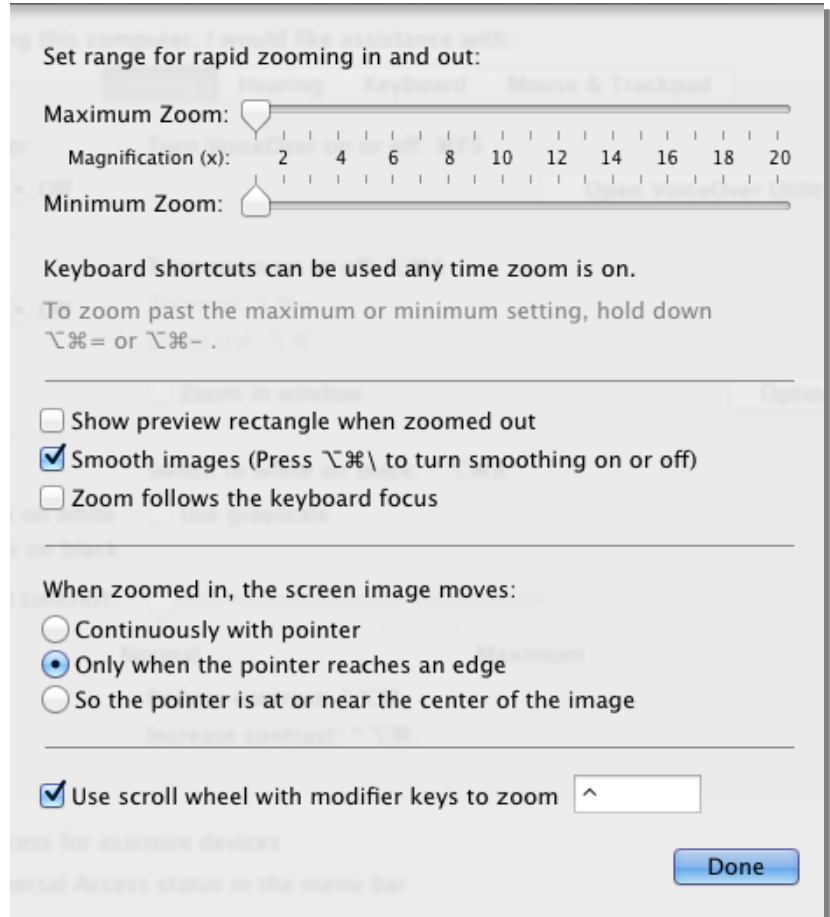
Set range for rapid zooming in and out:

Maximum Zoom:

Magnification (x): 2 4 6 8 10 12 14 16 18 20

Minimum Zoom:

Keyboard shortcuts can be used any time zoom is on.

To zoom past the maximum or minimum setting, hold down ⌥⌘= or ⌥⌘- .

Show preview rectangle when zoomed out

Smooth images (Press ⌥⌘\ to turn smoothing on or off)

Zoom follows the keyboard focus

When zoomed in, the screen image moves:

Continuously with pointer

Only when the pointer reaches an edge

So the pointer is at or near the center of the image

Use scroll wheel with modifier keys to zoom ^

Done